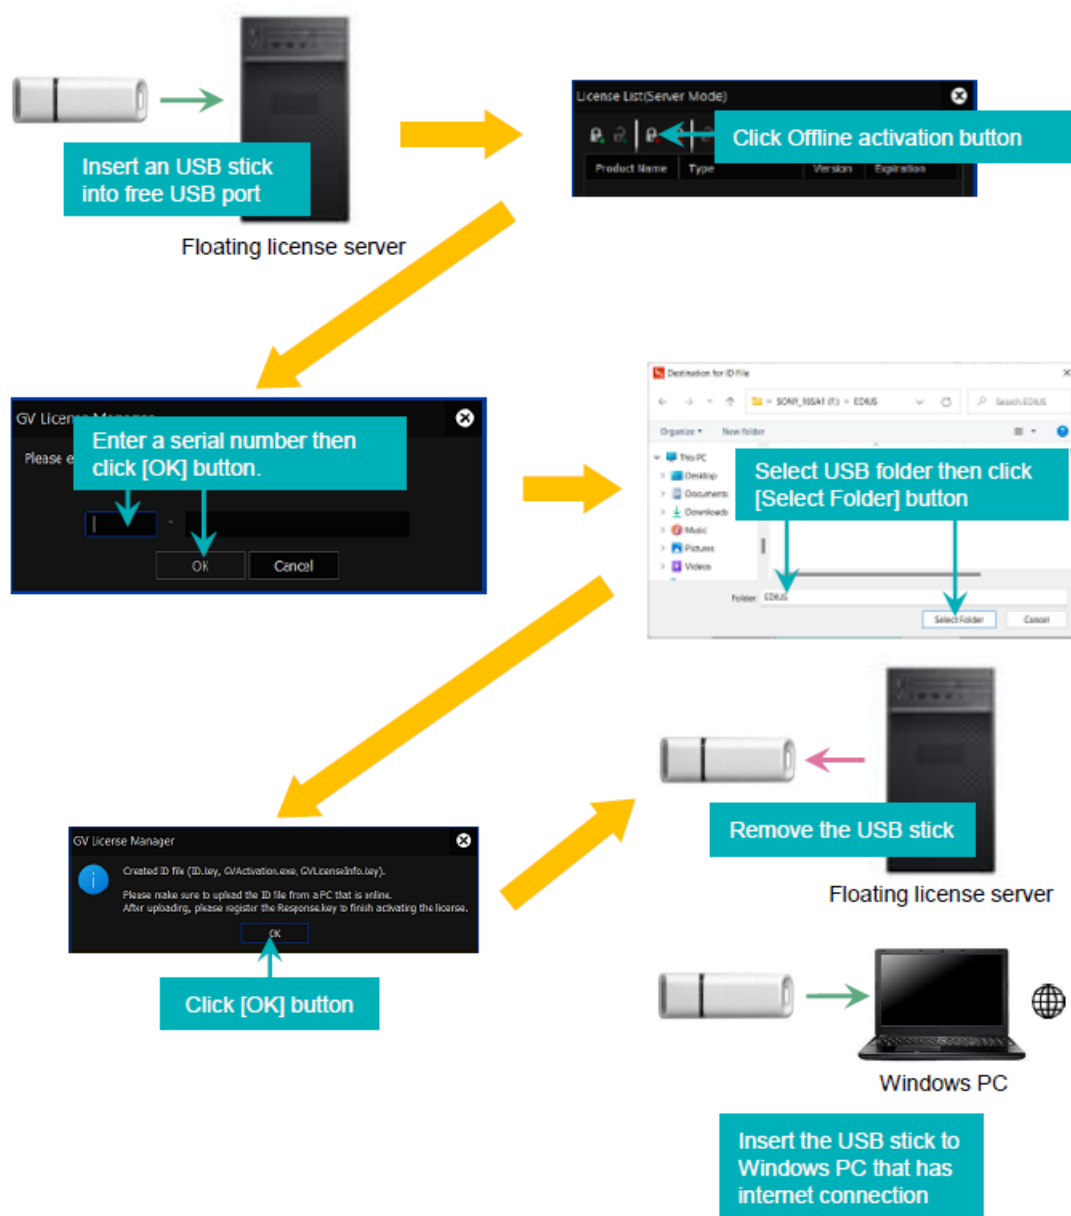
Insert an USB stick into free USB port

Floating license server

License List(Server Mode)

Click Offline activation button

Product Name | Type | Version | Expiration

GV License Manager

Please e

Enter a serial number then click [OK] button.

OK

Cancel

Destination for ID File

SONY_16GA1 (F:) > EDIUS

Search EDIUS

Organize ▾ New folder

This PC

Desktop

Documents

Downloads

Music

Pictures

Videos

Select USB folder then click [Select Folder] button

Folder: EDIUS

Select Folder

Cancel

GV License Manager

Created ID file (ID.key, GVActivation.exe, GVLicenseInfo.key).

Please make sure to upload the ID file from a PC that is online.
After uploading, please register the Response.key to finish activating the license.

OK

Click [OK] button

Remove the USB stick

Floating license server

Windows PC

Insert the USB stick to Windows PC that has internet connection